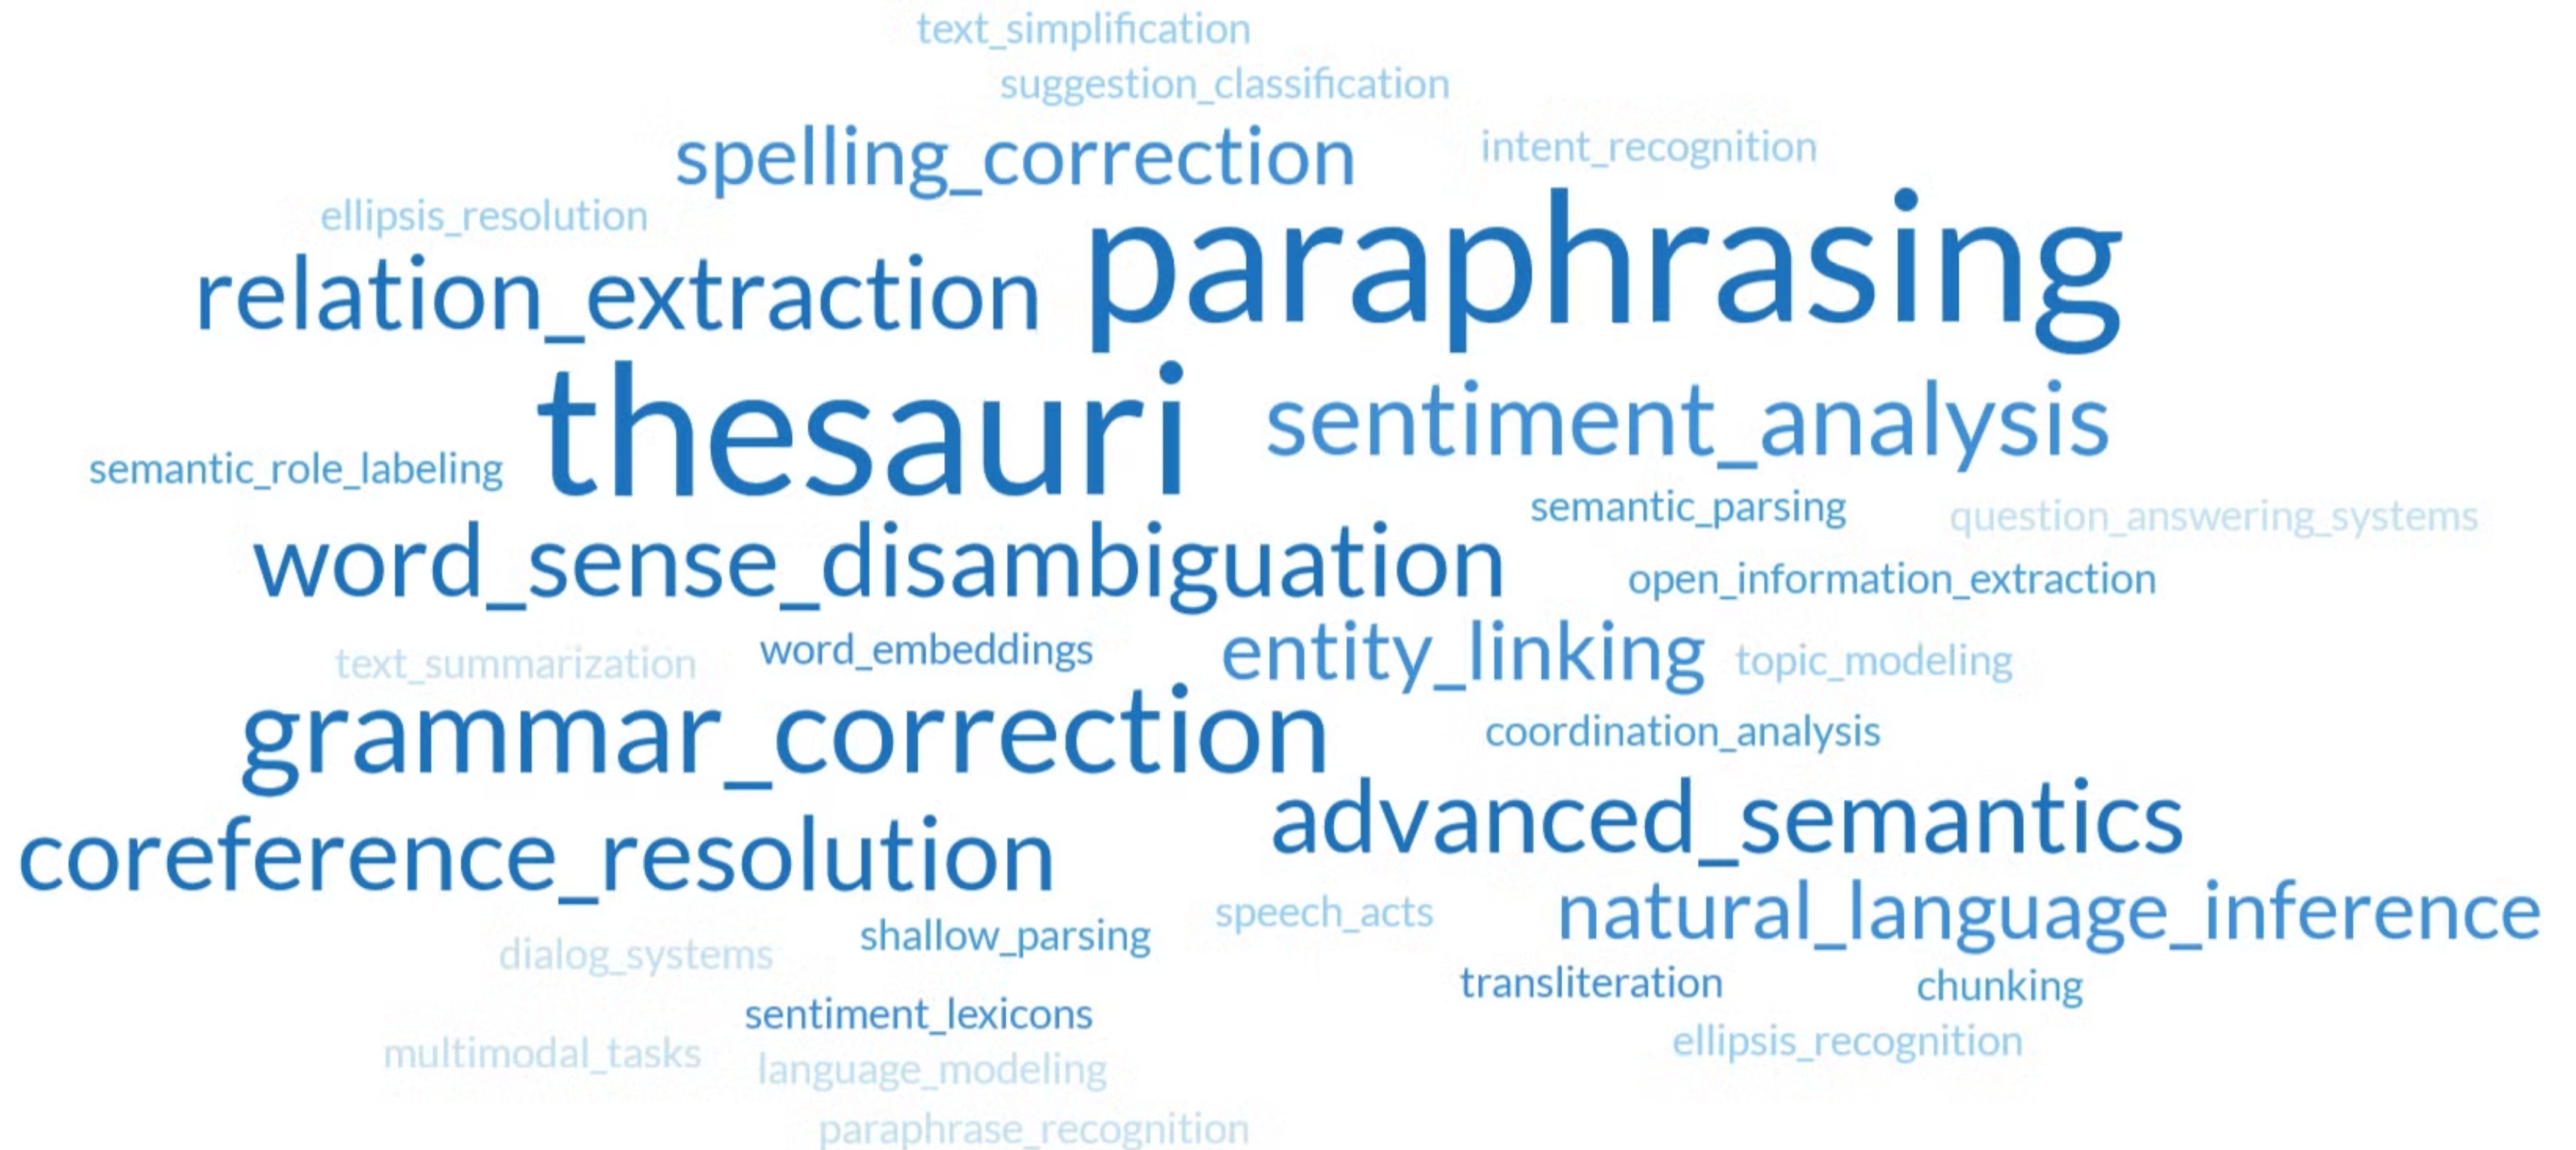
text_simplification
suggestion_classification
spelling_correction
intent_recognition
ellipsis_resolution
relation_extraction
paraphrasing
thesauri
sentiment_analysis
semantic_role_labeling
semantic_parsing
question_answering_systems
word_sense_disambiguation
open_information_extraction
text_summarization
word_embeddings
entity_linking
topic_modeling
grammar_correction
coordination_analysis
advanced_semantics
coreference_resolution
speech_acts
natural_language_inference
dialog_systems
shallow_parsing
transliteration
chunking
sentiment_lexicons
multimodal_tasks
language_modeling
ellipsis_recognition
paraphrase_recognition